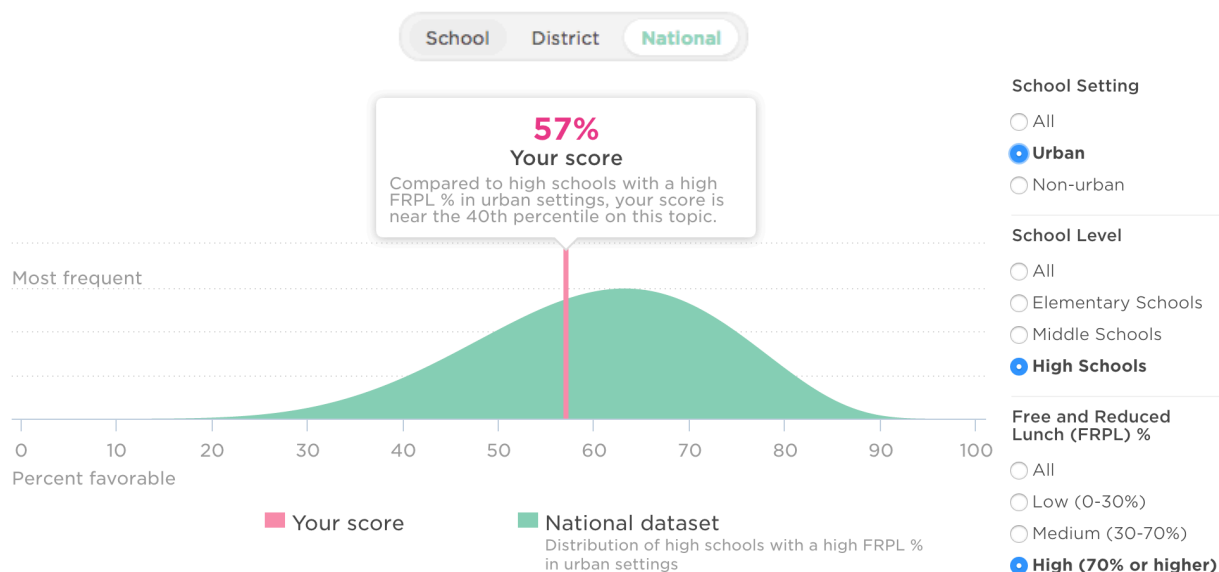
School District National

57%
Your score
Compared to high schools with a high FRPL % in urban settings, your score is near the 40th percentile on this topic.

Most frequent

0 10 20 30 40 50 60 70 80 90 100
Percent favorable

Your score

National dataset
Distribution of high schools with a high FRPL % in urban settings

School Setting
All
Urban
Non-urban

School Level
All
Elementary Schools
Middle Schools
High Schools

Free and Reduced Lunch (FRPL) %
All
Low (0-30%)
Medium (30-70%)
High (70% or higher)